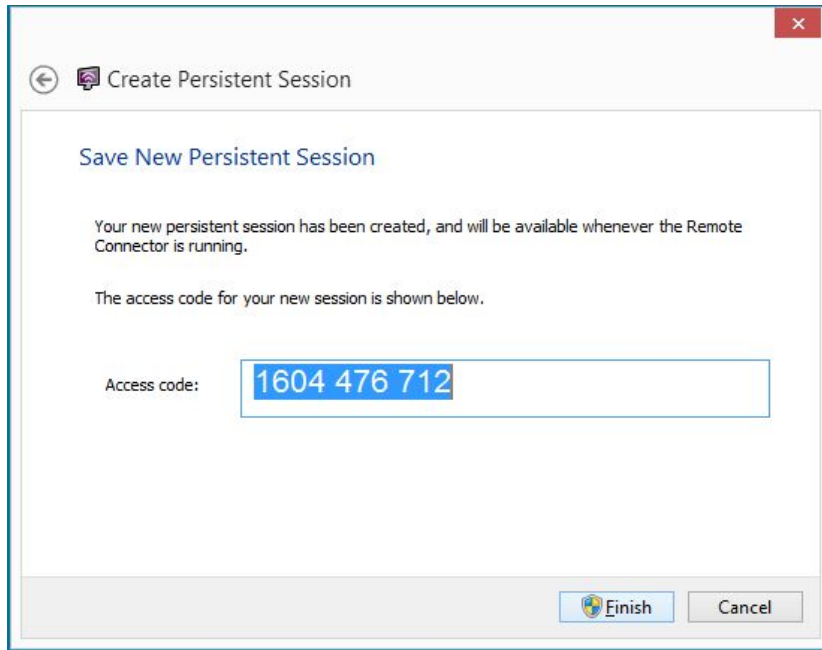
Create Persistent Session

Save New Persistent Session

Your new persistent session has been created, and will be available whenever the Remote Connector is running.

The access code for your new session is shown below.

Access code: 1604 476 712

Finish

Cancel